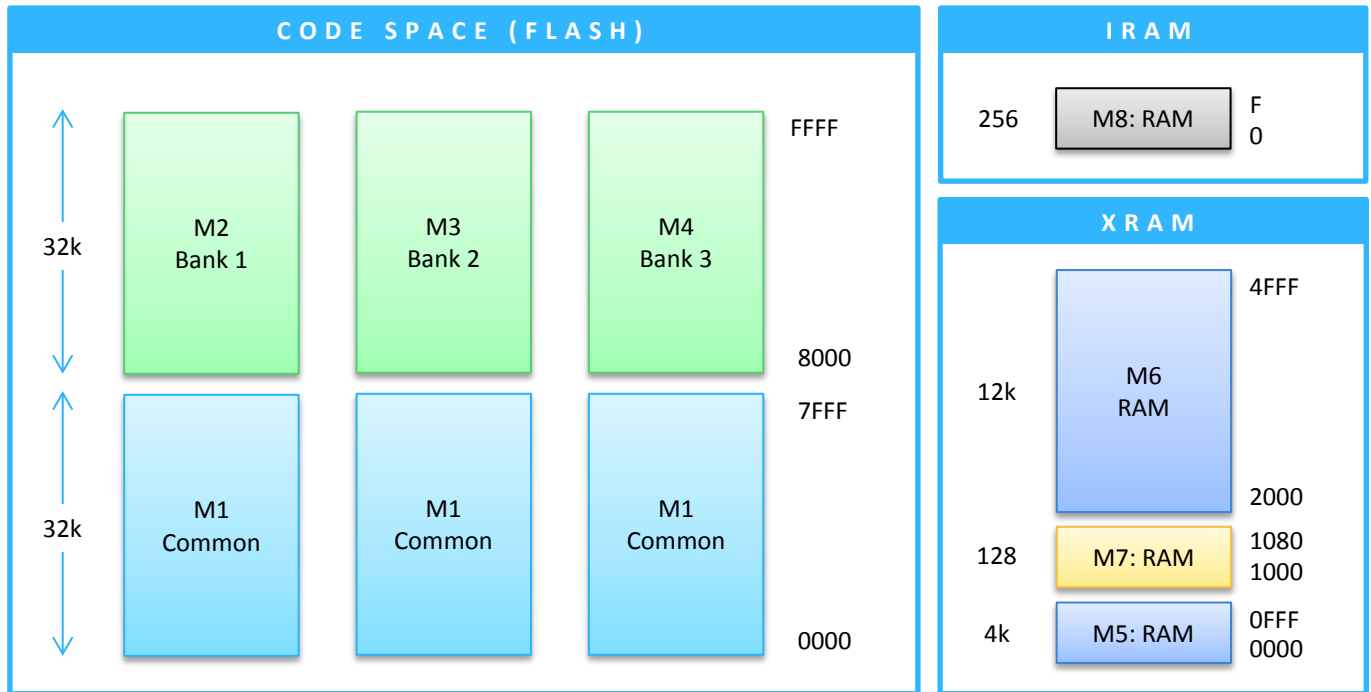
CODE SPACE (FLASH)

32k

M2
Bank 1

M3
Bank 2

M4
Bank 3

FFFF

8000

32k

M1
Common

M1
Common

M1
Common

7FFF

0000

IRAM

256

M8: RAM

F
0

XRAM

12k

M6
RAM

4FFF

2000

128

M7: RAM

1080
1000

4k

M5: RAM

0FFF
0000